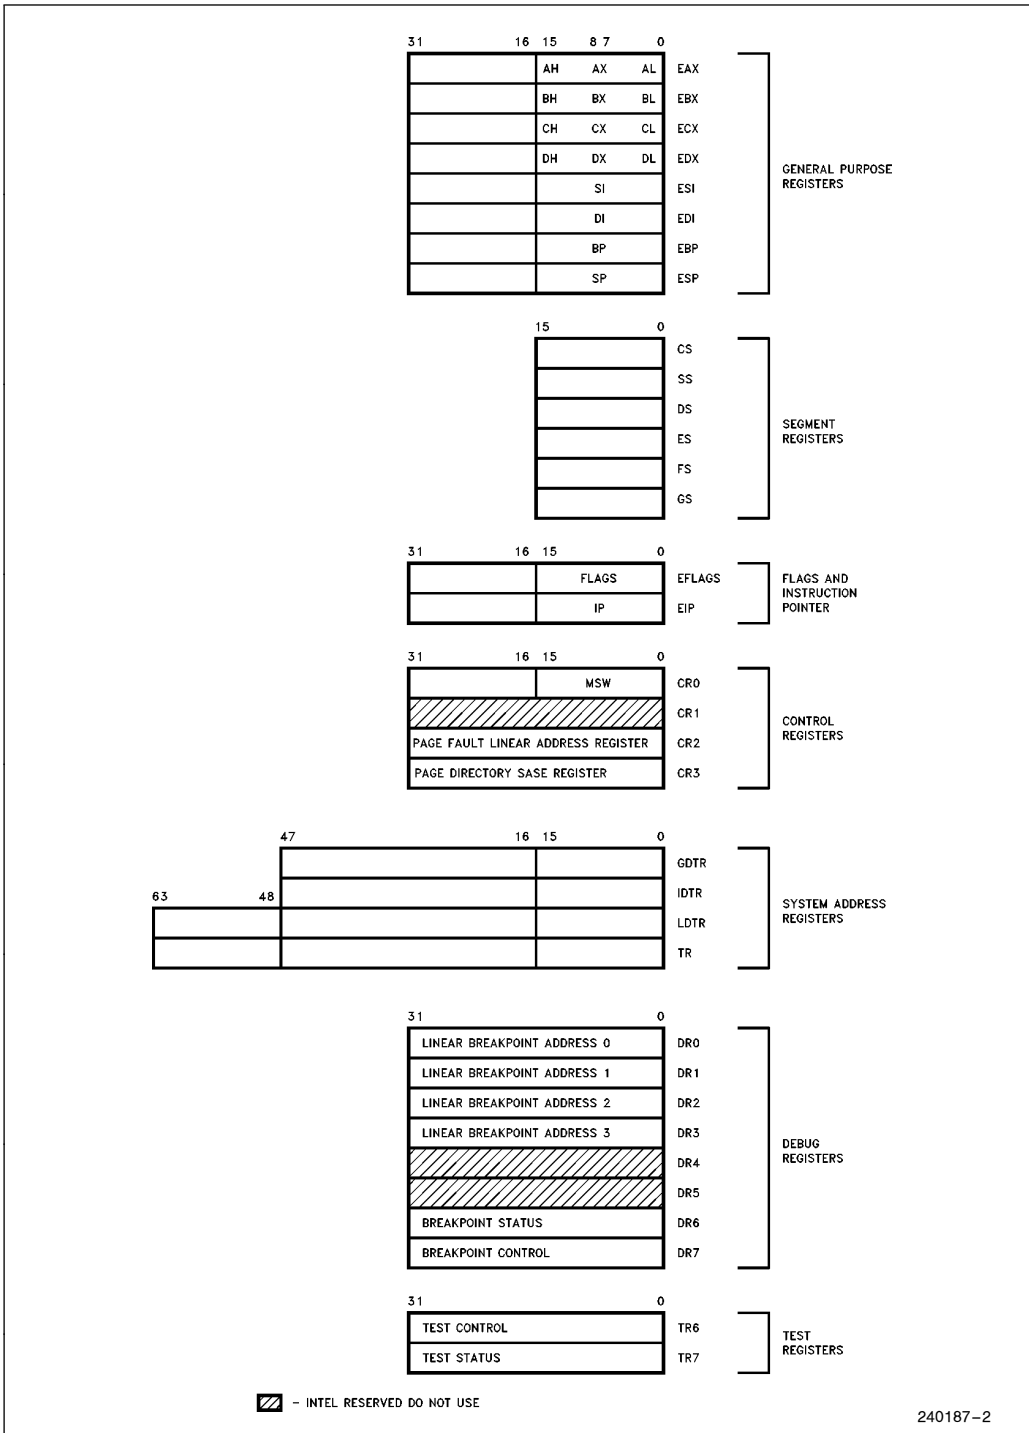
31 16 15 8 7 0

AH AX AL EAX
BH BX BL EBX
CH CX CL ECX
DH DX DL EDX
SI ESI
DI EDI
BP EBP
SP ESP

GENERAL PURPOSE REGISTERS

15 0

CS
SS
DS
ES
FS
GS

SEGMENT REGISTERS

31 16 15 0

FLAGS EFLAGS
IP EIP

FLAGS AND INSTRUCTION POINTER

31 16 15 0

MSW CR0
CR1
PAGE FAULT LINEAR ADDRESS REGISTER CR2
PAGE DIRECTORY SASE REGISTER CR3

CONTROL REGISTERS

47 16 15 0
63 48

GDTR
IDTR
LDTR
TR

SYSTEM ADDRESS REGISTERS

31 0

LINEAR BREAKPOINT ADDRESS 0 DR0
LINEAR BREAKPOINT ADDRESS 1 DR1
LINEAR BREAKPOINT ADDRESS 2 DR2
LINEAR BREAKPOINT ADDRESS 3 DR3
DR4
DR5
BREAKPOINT STATUS DR6
BREAKPOINT CONTROL DR7

DEBUG REGISTERS

31 0

TEST CONTROL TR6
TEST STATUS TR7

TEST REGISTERS

- INTEL RESERVED DO NOT USE

240187–2